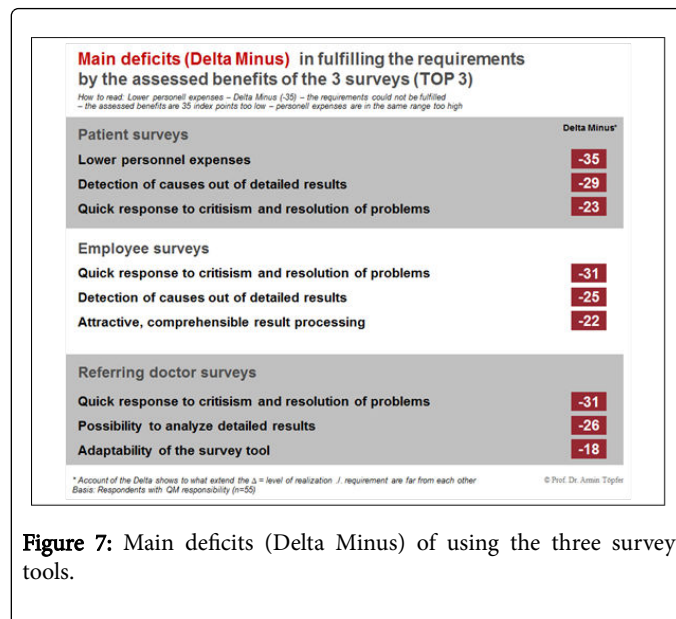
Main deficits (Delta Minus) in fulfilling the requirements by the assessed benefits of the 3 surveys (TOP 3)

How to read: Lower personell expenses – Delta Minus (-35) – the requirements could not be fulfilled – the assessed benefits are 35 index points too low – personell expenses are in the same range too high

Patient surveys

Delta Minus*

| | |
|---|---|
| Lower personnel expenses | -35 |
| Detection of causes out of detailed results | -29 |
| Quick response to critisism and resolution of problems | -23 |

Employee surveys

| | |
|---|---|
| Quick response to critisism and resolution of problems | -31 |
| Detection of causes out of detailed results | -25 |
| Attractive, comprehensible result processing | -22 |

Referring doctor surveys

| | |
|---|---|
| Quick response to critisism and resolution of problems | -31 |
| Possibility to analyze detailed results | -26 |
| Adaptability of the survey tool | -18 |

* Account of the Delta shows to what extend the Δ = level of realization ./. requirement are far from each other
Basis: Respondents with QM responsibility (n=55)

© Prof. Dr. Armin Töpfer

Figure 7: Main deficits (Delta Minus) of using the three survey tools.